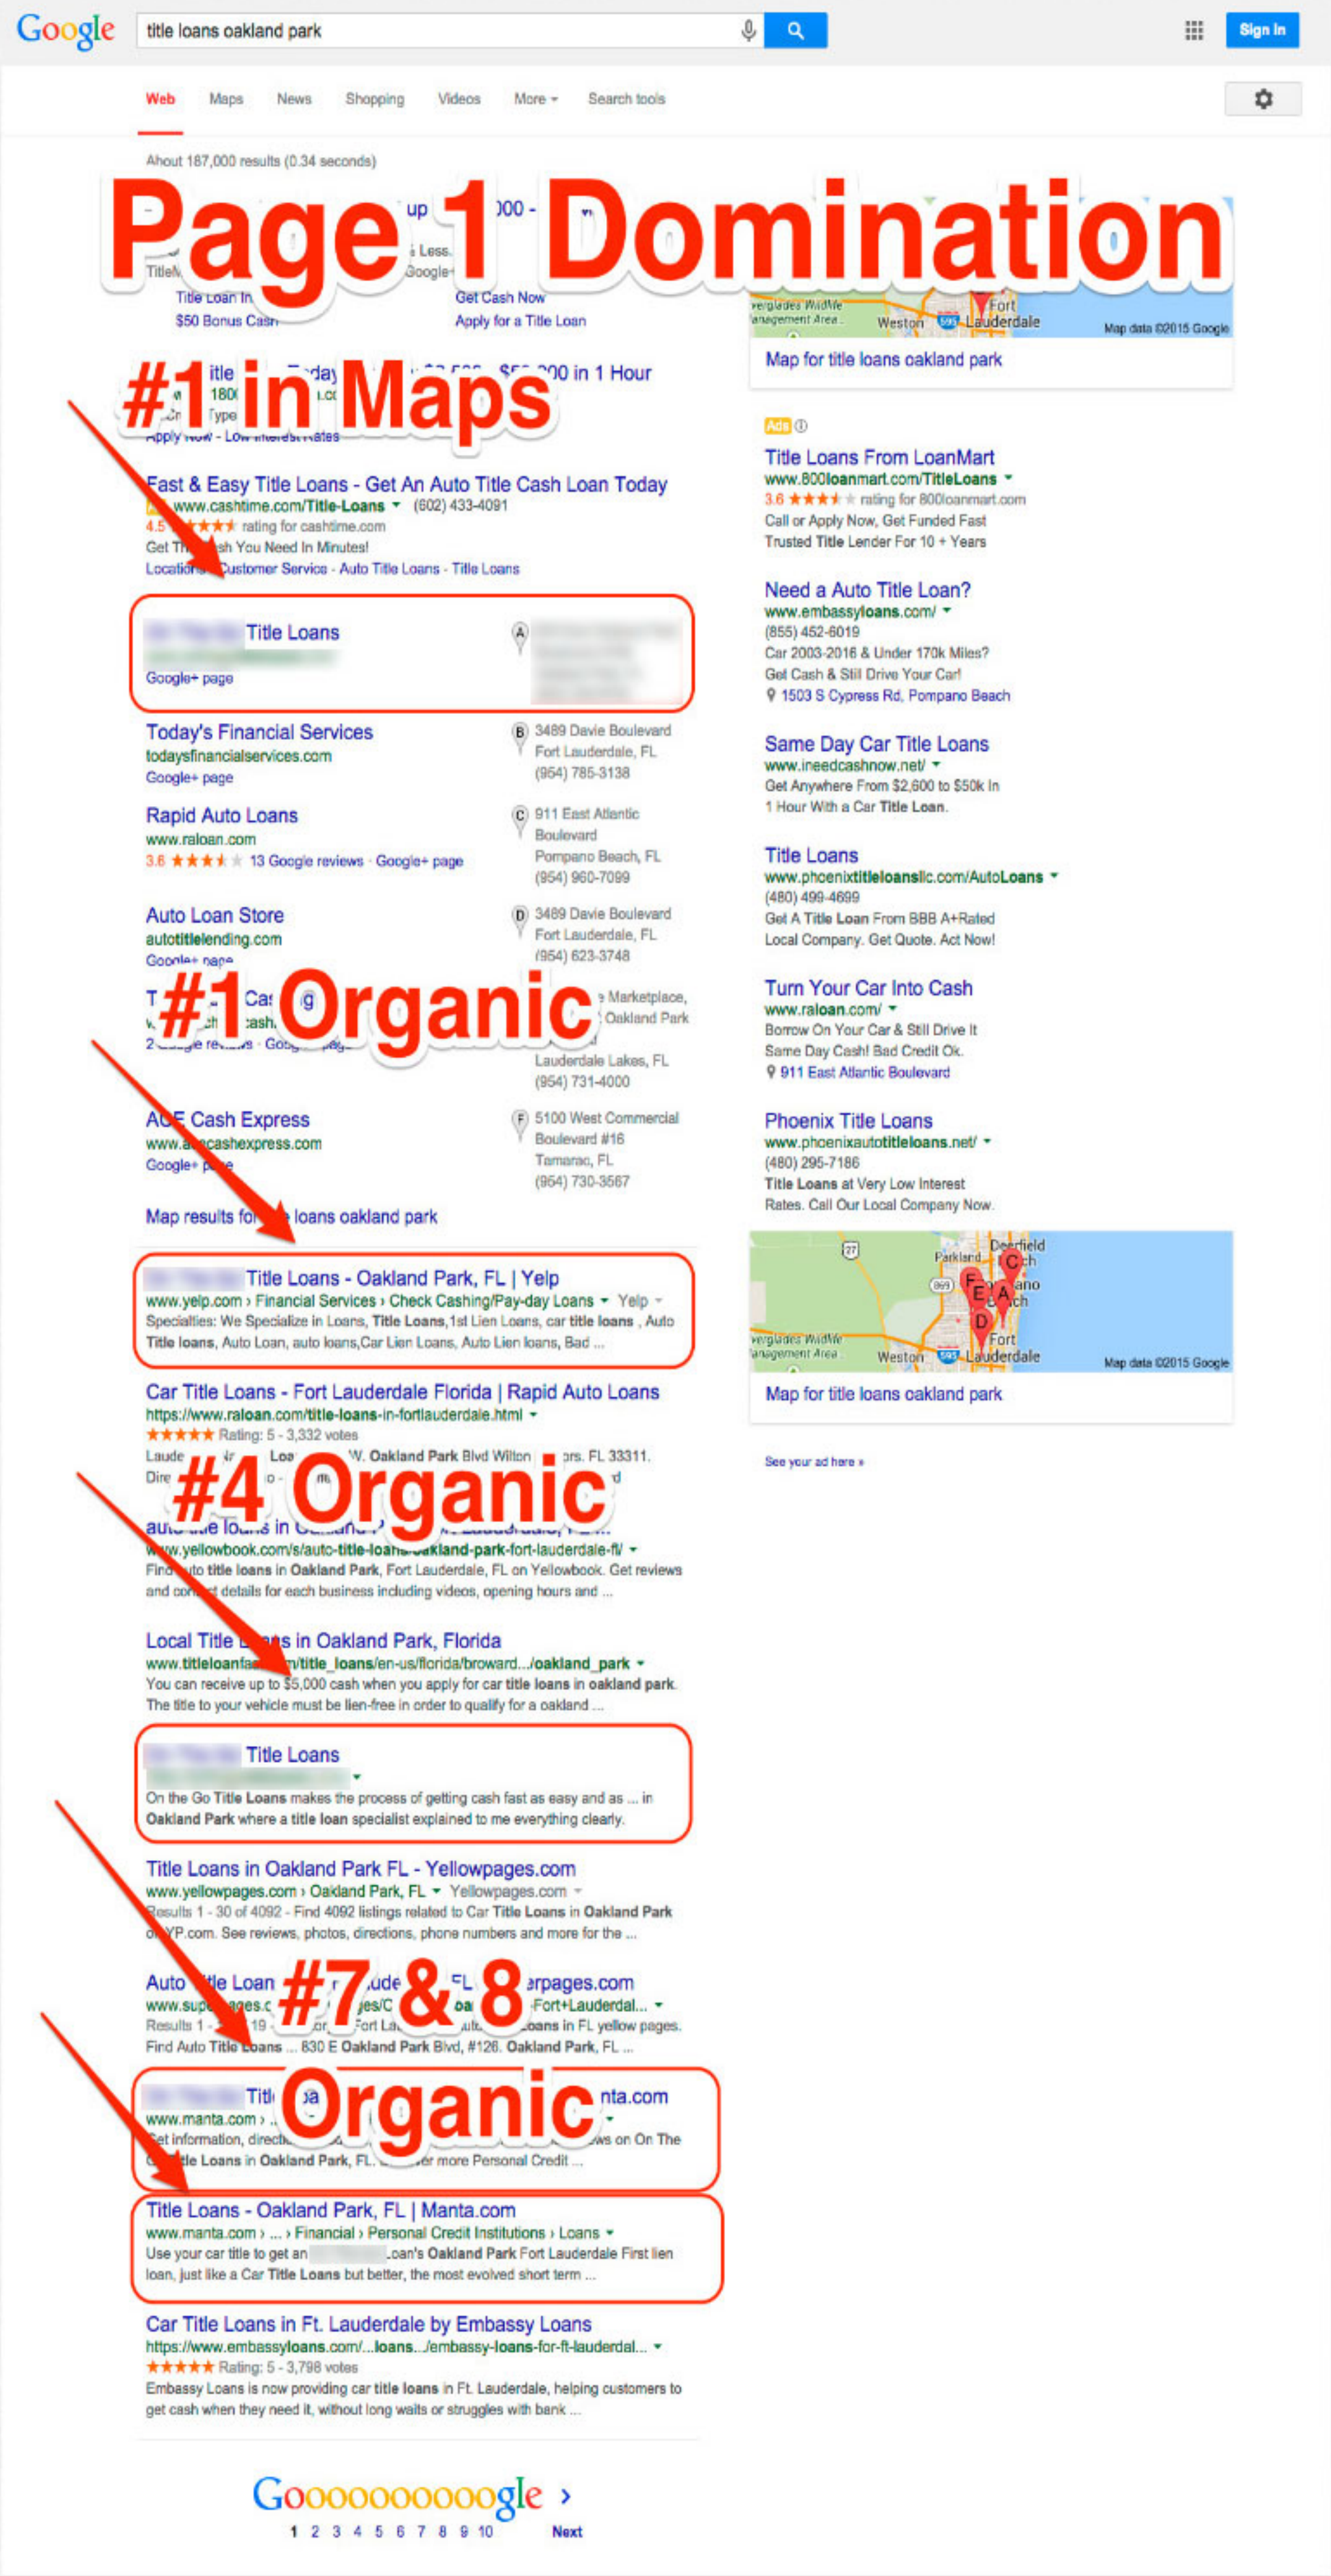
Google title loans oakland park

Sign in

Web Maps News Shopping Videos More Search tools

About 187,000 results (0.34 seconds)

Page 1 Domination

Title Loan In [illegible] $50 Bonus Cash

Get Cash Now
Apply for a Title Loan

#1 in Maps

Apply Now - Low Interest Rates

Fast & Easy Title Loans - Get An Auto Title Cash Loan Today
www.cashtime.com/Title-Loans (602) 433-4091
4.5 ★★★★★ rating for cashtime.com
Get The Cash You Need In Minutes!
Locations - Customer Service - Auto Title Loans - Title Loans

Title Loans
Google+ page

Today's Financial Services
todaysfinancialservices.com
Google+ page
B 3489 Davie Boulevard Fort Lauderdale, FL (954) 785-3138

Rapid Auto Loans
www.raloan.com
3.6 ★★★★ 13 Google reviews · Google+ page
C 911 East Atlantic Boulevard Pompano Beach, FL (954) 960-7099

Auto Loan Store
autotitlelending.com
Google+ page
D 3489 Davie Boulevard Fort Lauderdale, FL (954) 623-3748

#1 Organic

Marketplace, Oakland Park
Lauderdale Lakes, FL (954) 731-4000

ACE Cash Express
www.acecashexpress.com
Google+ page
F 5100 West Commercial Boulevard #16 Tamarac, FL (954) 730-3567

Map results for title loans oakland park

Title Loans - Oakland Park, FL | Yelp
www.yelp.com › Financial Services › Check Cashing/Pay-day Loans · Yelp
Specialties: We Specialize in Loans, Title Loans, 1st Lien Loans, car title loans, Auto Title loans, Auto Loan, auto loans, Car Lien Loans, Auto Lien loans, Bad ...

Car Title Loans - Fort Lauderdale Florida | Rapid Auto Loans
https://www.raloan.com/title-loans-in-fortlauderdale.html
★★★★★ Rating: 5 - 3,332 votes
W. Oakland Park Blvd Wilton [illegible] FL 33311.

#4 Organic

www.yellowbook.com/s/auto-title-loans-oakland-park-fort-lauderdale-fl/
Find auto title loans in Oakland Park, Fort Lauderdale, FL on Yellowbook. Get reviews and contact details for each business including videos, opening hours and ...

Local Title Loans in Oakland Park, Florida
www.titleloanfa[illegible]/title_loans/en-us/florida/broward.../oakland_park
You can receive up to $5,000 cash when you apply for car title loans in oakland park. The title to your vehicle must be lien-free in order to qualify for a oakland ...

Title Loans
On the Go Title Loans makes the process of getting cash fast as easy and as ... in Oakland Park where a title loan specialist explained to me everything clearly.

Title Loans in Oakland Park FL - Yellowpages.com
www.yellowpages.com › Oakland Park, FL · Yellowpages.com
Results 1 - 30 of 4092 - Find 4092 listings related to Car Title Loans in Oakland Park on YP.com. See reviews, photos, directions, phone numbers and more for the ...

#7 & 8 Organic

Find Auto Title Loans ... 830 E Oakland Park Blvd, #126. Oakland Park, FL ...

www.manta.com
Title Loans in Oakland Park, FL.

Title Loans - Oakland Park, FL | Manta.com
www.manta.com › ... › Financial › Personal Credit Institutions › Loans
Use your car title to get an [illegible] Loan's Oakland Park Fort Lauderdale First lien loan, just like a Car Title Loans but better, the most evolved short term ...

Car Title Loans in Ft. Lauderdale by Embassy Loans
https://www.embassyloans.com/...loans.../embassy-loans-for-ft-lauderdal...
★★★★★ Rating: 5 - 3,798 votes
Embassy Loans is now providing car title loans in Ft. Lauderdale, helping customers to get cash when they need it, without long waits or struggles with bank ...

Goooooooooogle ›
1 2 3 4 5 6 7 8 9 10 Next

Weston Fort Lauderdale Map data ©2015 Google
Map for title loans oakland park

Ads

Title Loans From LoanMart
www.800loanmart.com/TitleLoans
3.6 ★★★★ rating for 800loanmart.com
Call or Apply Now, Get Funded Fast
Trusted Title Lender For 10 + Years

Need a Auto Title Loan?
www.embassyloans.com/
(855) 452-6019
Car 2003-2016 & Under 170k Miles?
Get Cash & Still Drive Your Car!
1503 S Cypress Rd, Pompano Beach

Same Day Car Title Loans
www.ineedcashnow.net/
Get Anywhere From $2,600 to $50k In 1 Hour With a Car Title Loan.

Title Loans
www.phoenixtitleloansllc.com/AutoLoans
(480) 499-4699
Get A Title Loan From BBB A+Rated Local Company. Get Quote. Act Now!

Turn Your Car Into Cash
www.raloan.com/
Borrow On Your Car & Still Drive It
Same Day Cash! Bad Credit Ok.
911 East Atlantic Boulevard

Phoenix Title Loans
www.phoenixautotitleloans.net/
(480) 295-7186
Title Loans at Very Low Interest Rates. Call Our Local Company Now.

Parkland Deerfield Beach Pompano Beach Weston Fort Lauderdale Map data ©2015 Google
Map for title loans oakland park

See your ad here »